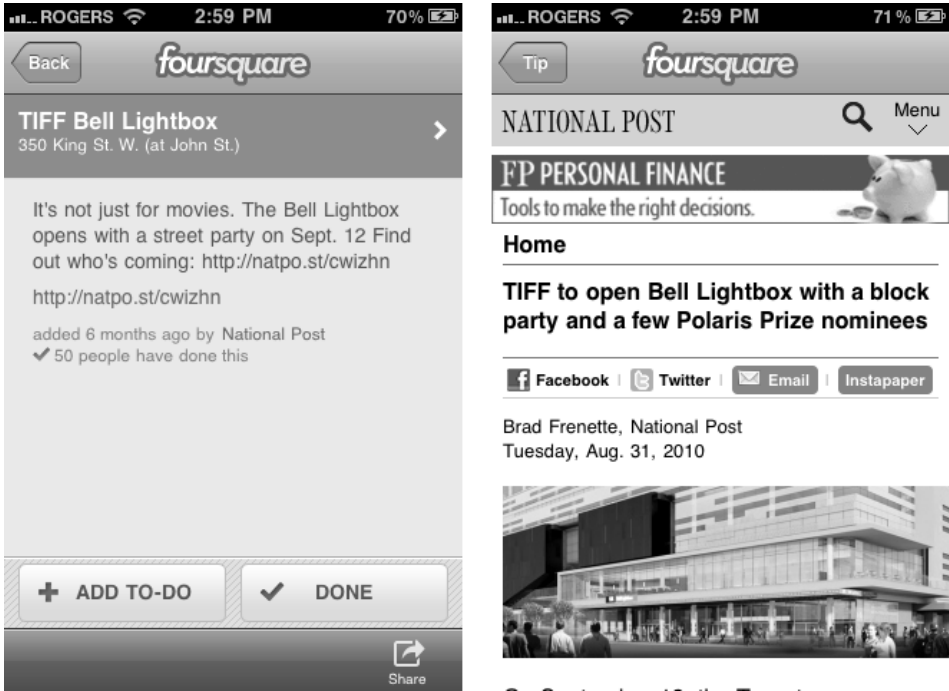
ROGERS 2:59 PM 70%

Back foursquare

TIFF Bell Lightbox
350 King St. W. (at John St.)

It's not just for movies. The Bell Lightbox opens with a street party on Sept. 12 Find out who's coming: http://natpo.st/cwizhn

http://natpo.st/cwizhn

added 6 months ago by National Post
✔ 50 people have done this

+ ADD TO-DO ✔ DONE

Share

ROGERS 2:59 PM 71%

Tip foursquare

NATIONAL POST Menu

FP PERSONAL FINANCE
Tools to make the right decisions.

Home

TIFF to open Bell Lightbox with a block party and a few Polaris Prize nominees

Facebook | Twitter | Email | Instapaper

Brad Frenette, National Post
Tuesday, Aug. 31, 2010

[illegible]